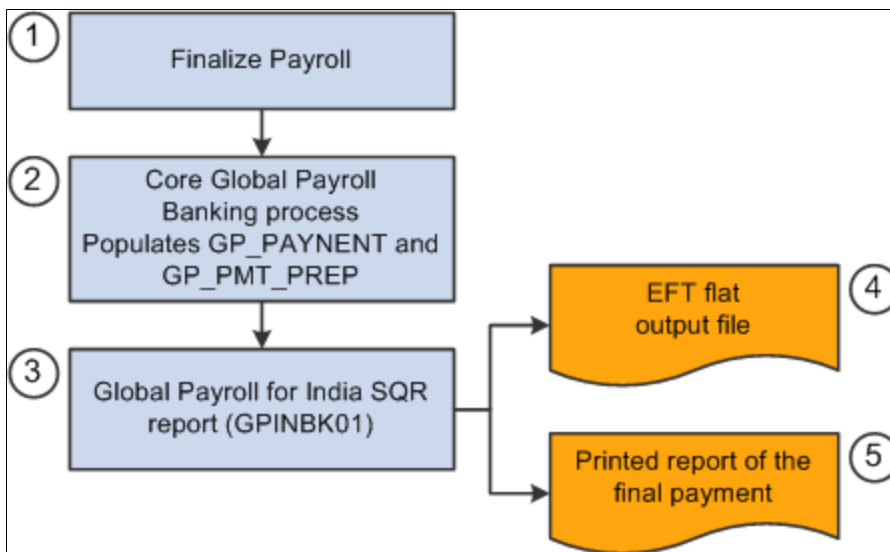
1

Finalize Payroll

2

Core Global Payroll Banking process Populates GP_PAYNENT and GP_PMT_PREP

3

Global Payroll for India SQR report (GPINBK01)

EFT flat output file

4

Printed report of the final payment

5